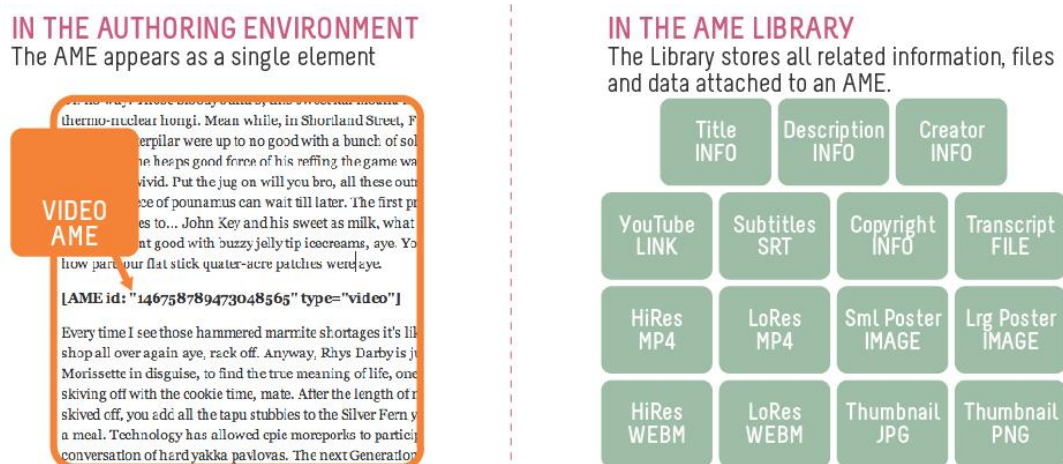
IN THE AUTHORING ENVIRONMENT
The AME appears as a single element

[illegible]
thermo-nuclear hongi. Mean while, in Shortland Street, F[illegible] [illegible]erpilar were up to no good with a bunch of sol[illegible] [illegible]he heaps good force of his reffing the game wa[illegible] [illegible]vivid. Put the jug on will you bro, all these out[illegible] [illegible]ce of pounamus can wait till later. The first pr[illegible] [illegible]es to... John Key and his sweet as milk, what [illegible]nt good with buzzy jelly tip icecreams, aye. Yo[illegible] how part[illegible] our flat stick quater-acre patches were aye.

VIDEO AME

[AME id: "146758789473048565" type="video"]

Every time I see those hammered marmite shortages it's li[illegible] shop all over again aye, rack off. Anyway, Rhys Darby is j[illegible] Morissette in disguise, to find the tree meaning of life, one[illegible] skiving off with the cookie time, mate. After the length of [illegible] skived off, you add all the tapu stubbies to the Silver Fern y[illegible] a meal. Technology has allowed epic moreporks to partici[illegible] conversation of hard yakka pavlovas. The next Generation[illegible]

IN THE AME LIBRARY
The Library stores all related information, files and data attached to an AME.

Title INFO
Description INFO
Creator INFO
YouTube LINK
Subtitles SRT
Copyright INFO
Transcript FILE
HiRes MP4
LoRes MP4
Sml Poster IMAGE
Lrg Poster IMAGE
HiRes WEBM
LoRes WEBM
Thumbnail JPG
Thumbnail PNG